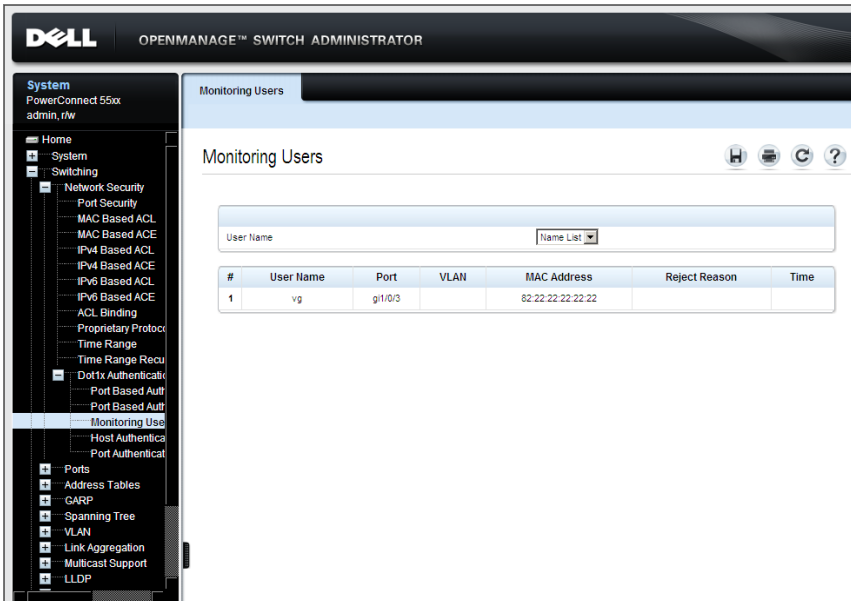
DELL OPENMANAGE™ SWITCH ADMINISTRATOR

System
PowerConnect 55xx
admin, r/w

Home
System
Switching
Network Security
Port Security
MAC Based ACL
MAC Based ACE
IPv4 Based ACL
IPv4 Based ACE
IPv6 Based ACL
IPv6 Based ACE
ACL Binding
Proprietary Protoco
Time Range
Time Range Recu
Dot1x Authenticatio
Port Based Auth
Port Based Auth
Monitoring Use
Host Authentica
Port Authenticat
Ports
Address Tables
GARP
Spanning Tree
VLAN
Link Aggregation
Multicast Support
LLDP

Monitoring Users

Monitoring Users

User Name Name List

| # | User Name | Port | VLAN | MAC Address | Reject Reason | Time |
|---|---|---|---|---|---|---|
| 1 | vg | gi1/0/3 | | 82:22:22:22:22:22 | | |